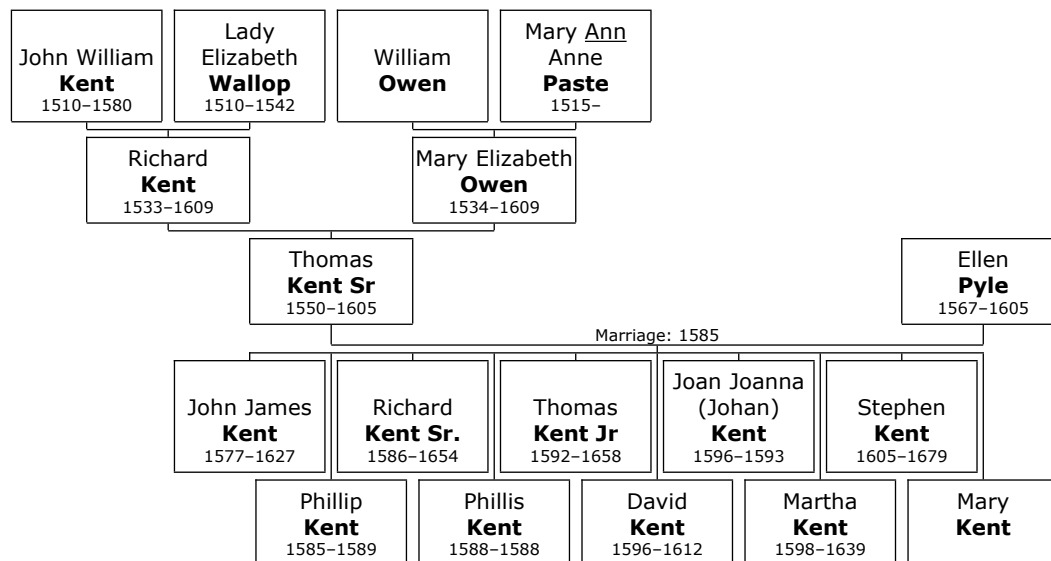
John William **Kent** 1510–1580

Lady Elizabeth **Wallop** 1510–1542

William **Owen**

Mary Ann Anne **Paste** 1515–

Richard **Kent** 1533–1609

Mary Elizabeth **Owen** 1534–1609

Thomas **Kent Sr** 1550–1605

Ellen **Pyle** 1567–1605

Marriage: 1585

John James **Kent** 1577–1627

Richard **Kent Sr.** 1586–1654

Thomas **Kent Jr** 1592–1658

Joan Joanna (Johan) **Kent** 1596–1593

Stephen **Kent** 1605–1679

Phillip **Kent** 1585–1589

Phillis **Kent** 1588–1588

David **Kent** 1596–1612

Martha **Kent** 1598–1639

Mary **Kent**